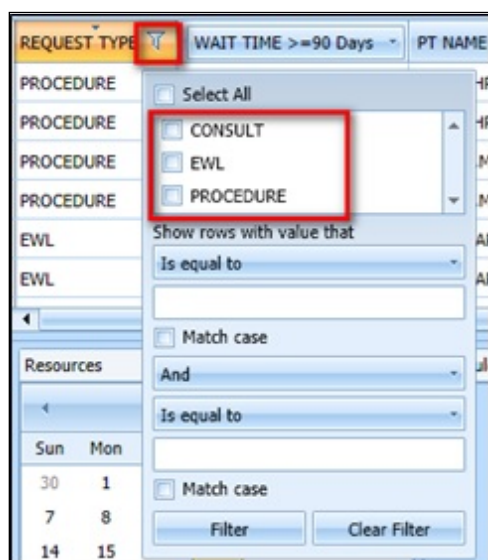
REQUEST TYPE
WAIT TIME >=90 Days
PT NAME
PROCEDURE
PROCEDURE
PROCEDURE
PROCEDURE
EWL
EWL
Select All
CONSULT
EWL
PROCEDURE
Show rows with value that
Is equal to
Match case
And
Is equal to
Match case
Filter
Clear Filter
Resources
Sun Mon
30 1
7 8
14 15